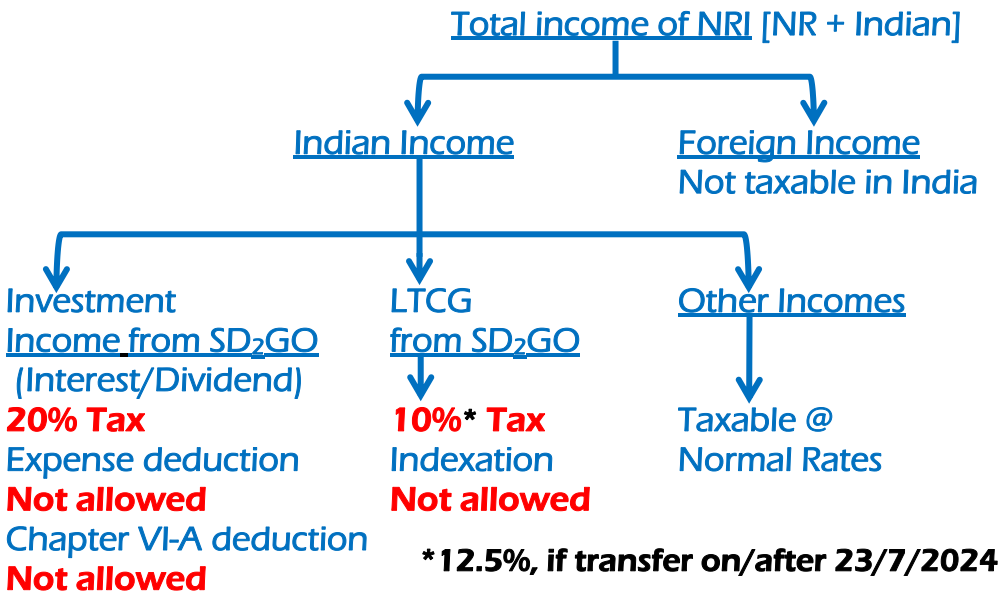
Total income of NRI [NR + Indian]

Indian Income

Foreign Income
Not taxable in India

Investment
Income from $SD_2GO$
(Interest/Dividend)
20% Tax
Expense deduction
Not allowed
Chapter VI-A deduction
Not allowed

LTCG
from $SD_2GO$
10%* Tax
Indexation
Not allowed

Other Incomes
Taxable @
Normal Rates

*12.5%, if transfer on/after 23/7/2024